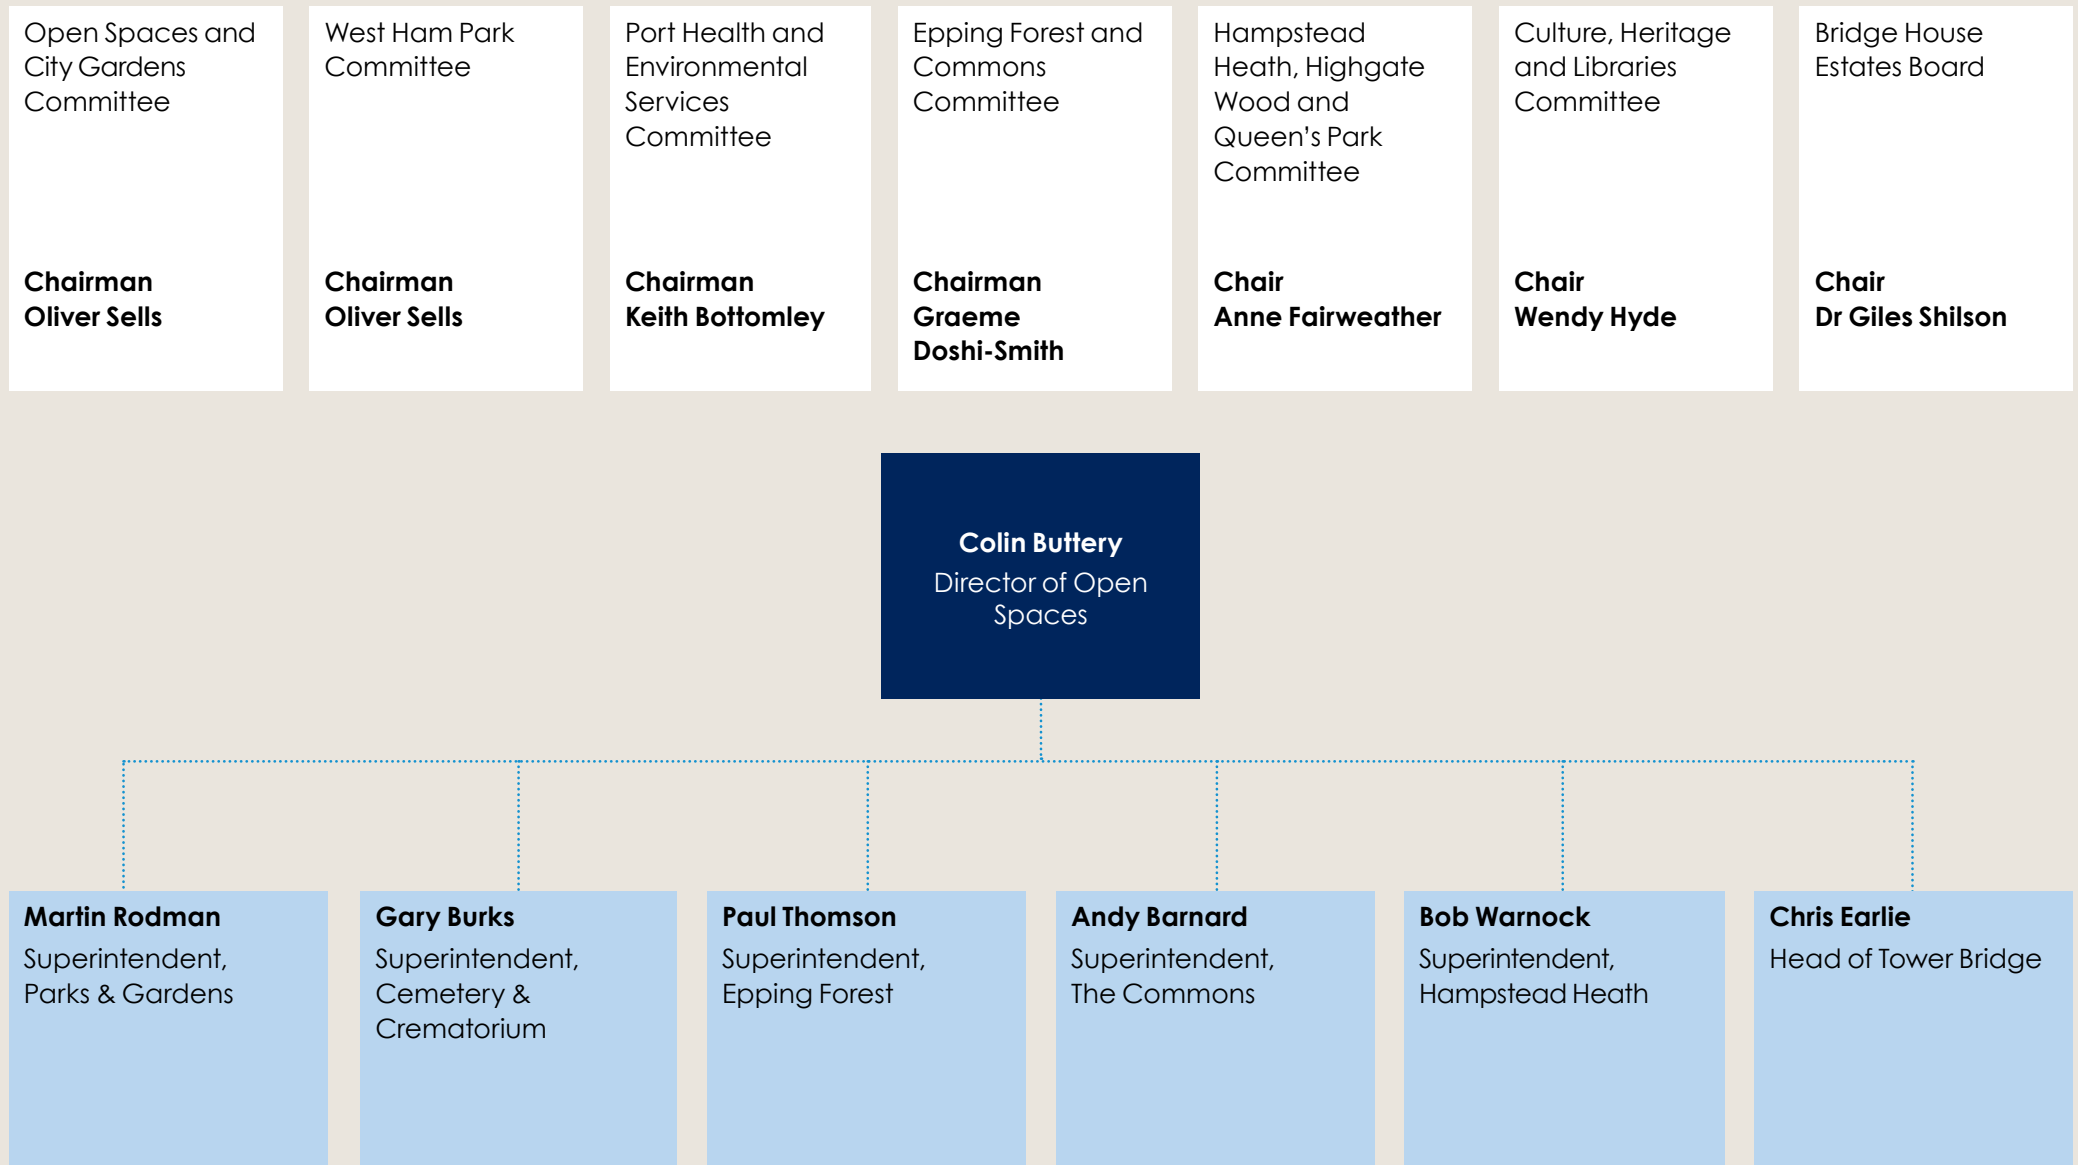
Open Spaces and City Gardens Committee

**Chairman**
**Oliver Sells**

West Ham Park Committee

**Chairman**
**Oliver Sells**

Port Health and Environmental Services Committee

**Chairman**
**Keith Bottomley**

Epping Forest and Commons Committee

**Chairman**
**Graeme Doshi-Smith**

Hampstead Heath, Highgate Wood and Queen's Park Committee

**Chair**
**Anne Fairweather**

Culture, Heritage and Libraries Committee

**Chair**
**Wendy Hyde**

Bridge House Estates Board

**Chair**
**Dr Giles Shilson**

**Colin Buttery**
Director of Open Spaces

**Martin Rodman**
Superintendent, Parks & Gardens

**Gary Burks**
Superintendent, Cemetery & Crematorium

**Paul Thomson**
Superintendent, Epping Forest

**Andy Barnard**
Superintendent, The Commons

**Bob Warnock**
Superintendent, Hampstead Heath

**Chris Earlie**
Head of Tower Bridge